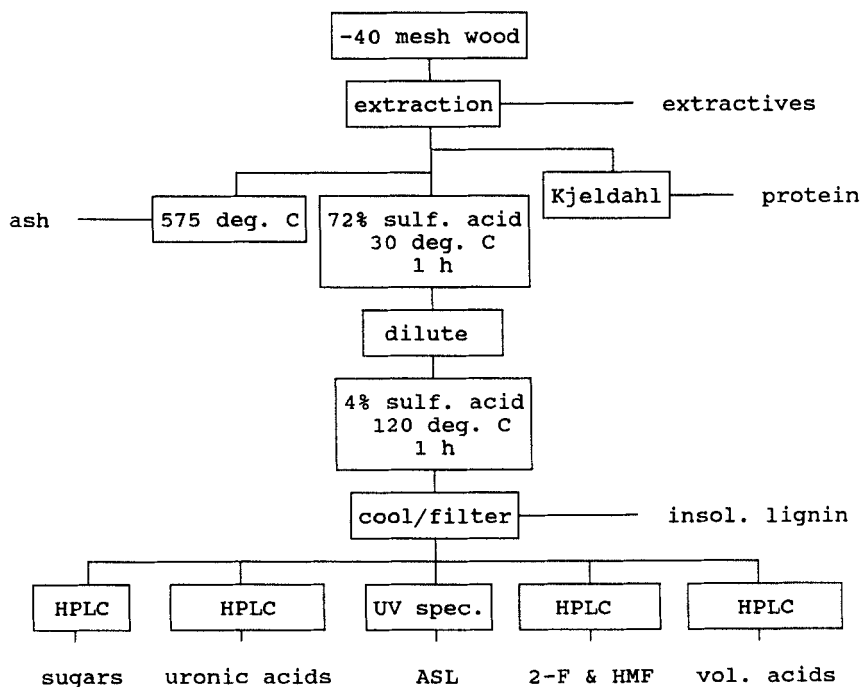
-40 mesh wood

extraction

extractives

ash

575 deg. C

72% sulf. acid 30 deg. C 1 h

Kjeldahl

protein

dilute

4% sulf. acid 120 deg. C 1 h

cool/filter

insol. lignin

HPLC

HPLC

UV spec.

HPLC

HPLC

sugars

uronic acids

ASL

2-F & HMF

vol. acids